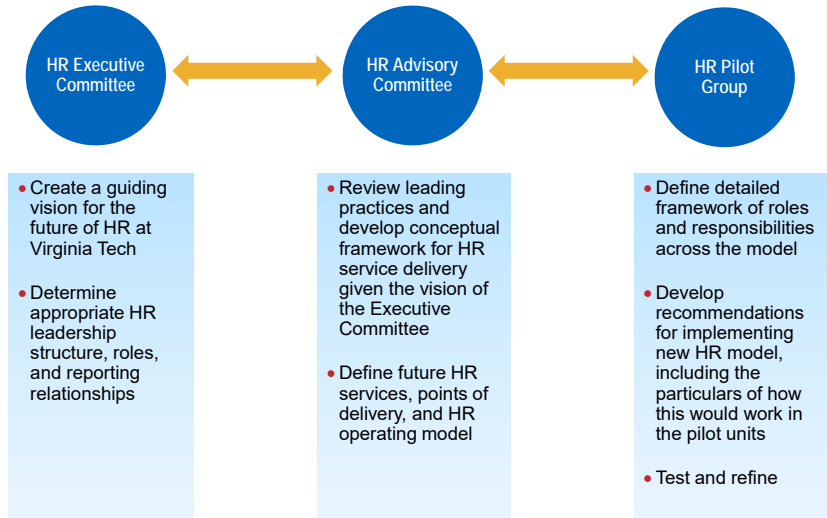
HR Executive Committee

HR Advisory Committee

HR Pilot Group

• Create a guiding vision for the future of HR at Virginia Tech

• Determine appropriate HR leadership structure, roles, and reporting relationships

• Review leading practices and develop conceptual framework for HR service delivery given the vision of the Executive Committee

• Define future HR services, points of delivery, and HR operating model

• Define detailed framework of roles and responsibilities across the model

• Develop recommendations for implementing new HR model, including the particulars of how this would work in the pilot units

• Test and refine